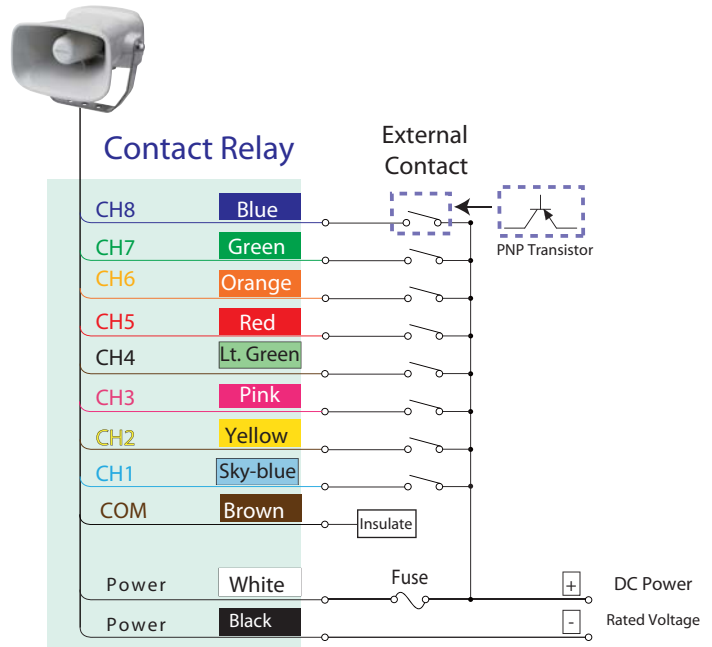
Contact Relay

External Contact

PNP Transistor

CH8 Blue
CH7 Green
CH6 Orange
CH5 Red
CH4 Lt. Green
CH3 Pink
CH2 Yellow
CH1 Sky-blue
COM Brown
Insulate
Power White
Fuse
+ DC Power
Power Black
- Rated Voltage